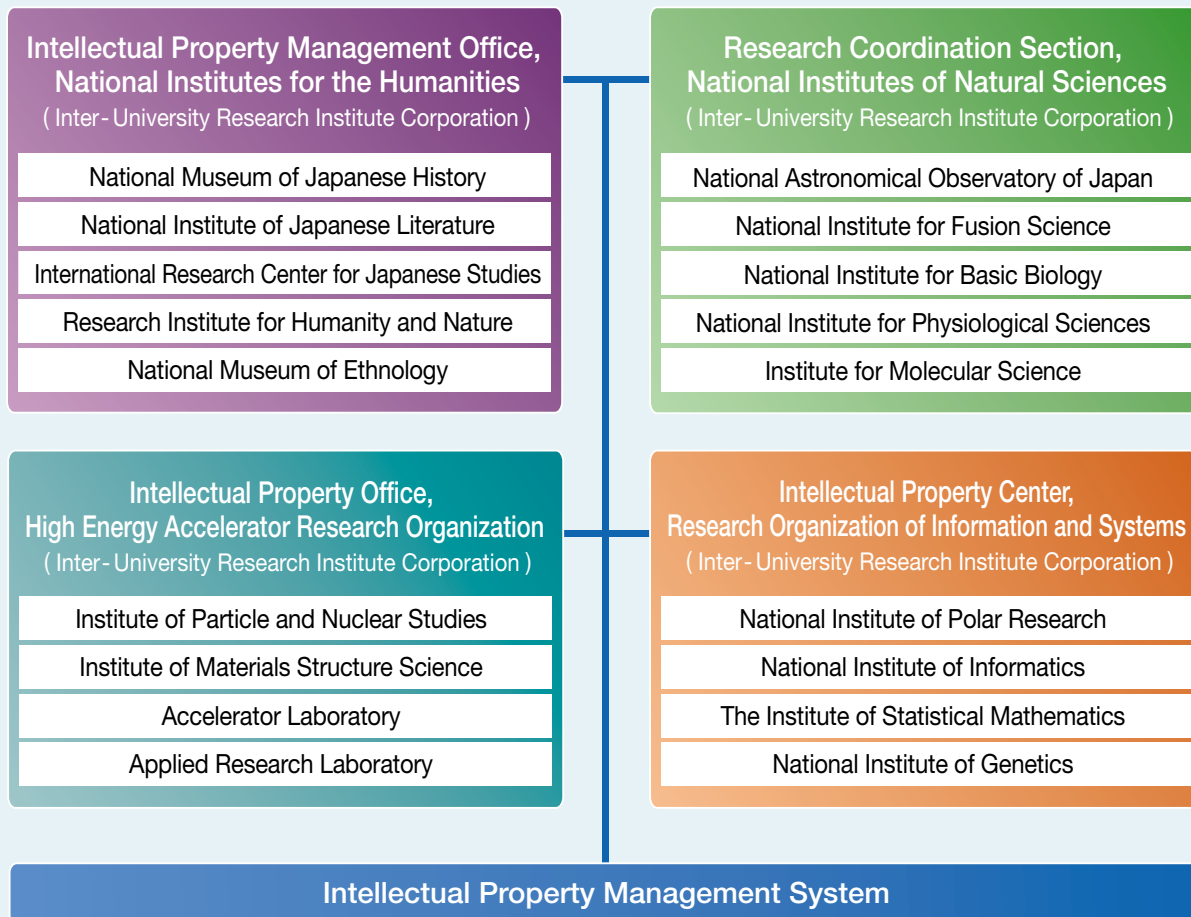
Intellectual Property Management Office, National Institutes for the Humanities
( Inter-University Research Institute Corporation )

National Museum of Japanese History

National Institute of Japanese Literature

International Research Center for Japanese Studies

Research Institute for Humanity and Nature

National Museum of Ethnology

Research Coordination Section, National Institutes of Natural Sciences
( Inter-University Research Institute Corporation )

National Astronomical Observatory of Japan

National Institute for Fusion Science

National Institute for Basic Biology

National Institute for Physiological Sciences

Institute for Molecular Science

Intellectual Property Office, High Energy Accelerator Research Organization
( Inter-University Research Institute Corporation )

Institute of Particle and Nuclear Studies

Institute of Materials Structure Science

Accelerator Laboratory

Applied Research Laboratory

Intellectual Property Center, Research Organization of Information and Systems
( Inter-University Research Institute Corporation )

National Institute of Polar Research

National Institute of Informatics

The Institute of Statistical Mathematics

National Institute of Genetics

Intellectual Property Management System